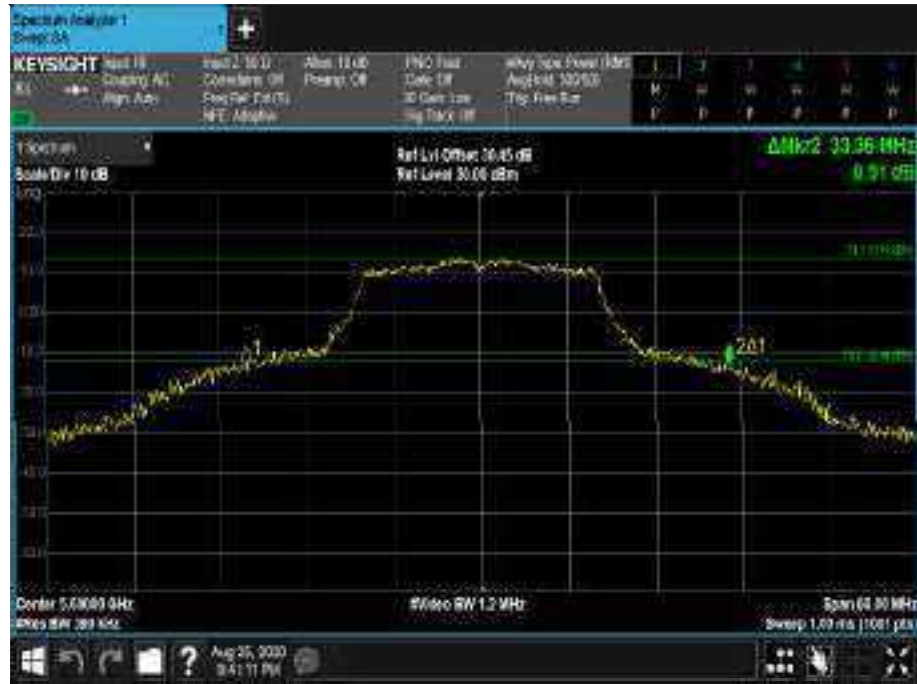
Spectrum Analyzer 1
Swept SA

KEYSIGHT Input: RF
Coupling: AC
Align: Auto

Input Z: 50 Ω
Corrections: Off
Freq Ref: Ext (S)
NFE: Adaptive

Atten: 10 dB
Preamp: Off

PNO: Fast
Gate: Off
IF Gain: Low
Sig Track: Off

#Avg Type: Power (RMS)
Avg|Hold: 100/100
Trig: Free Run

1 Spectrum

Scale/Div 10 dB

Ref Lvl Offset 30.45 dB
Ref Level 30.00 dBm

ΔMkr2 33.36 MHz
0.91 dB

1
2Δ1

Center 5.69000 GHz
#Res BW 300 kHz

#Video BW 1.2 MHz

Span 60.00 MHz
Sweep 1.00 ms (1001 pts)

Aug 25, 2020
9:41:11 PM